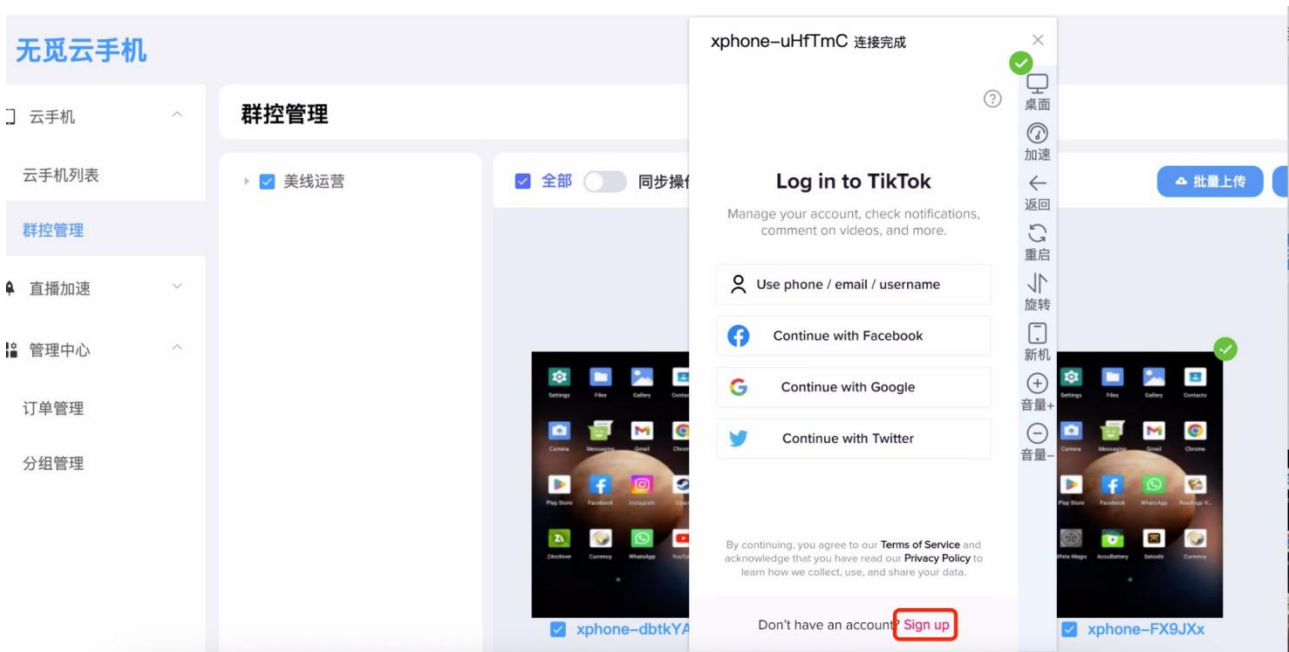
无觅云手机

云手机

云手机列表

群控管理

直播加速

管理中心

订单管理

分组管理

群控管理

美线运营

全部

同步操作

批量上传

Settings Files Gallery Conta
Camera Messaging Gmail Chrom
Play Store Facebook Instagram
ZArchiver Currency WhatsApp YouTu

xphone-dbtkYA

xphone-uHfTmC 连接完成

Log in to TikTok

Manage your account, check notifications, comment on videos, and more.

Use phone / email / username

Continue with Facebook

Continue with Google

Continue with Twitter

By continuing, you agree to our Terms of Service and acknowledge that you have read our Privacy Policy to learn how we collect, use, and share your data.

Don't have an account? Sign up

桌面

加速

返回

重启

旋转

新机

音量+

音量-

Settings Files Gallery Contacts
Camera Messaging Gmail Chrome
Play Store Facebook WhatsApp
White Magic AccuBattery Currency

xphone-FX9JXx